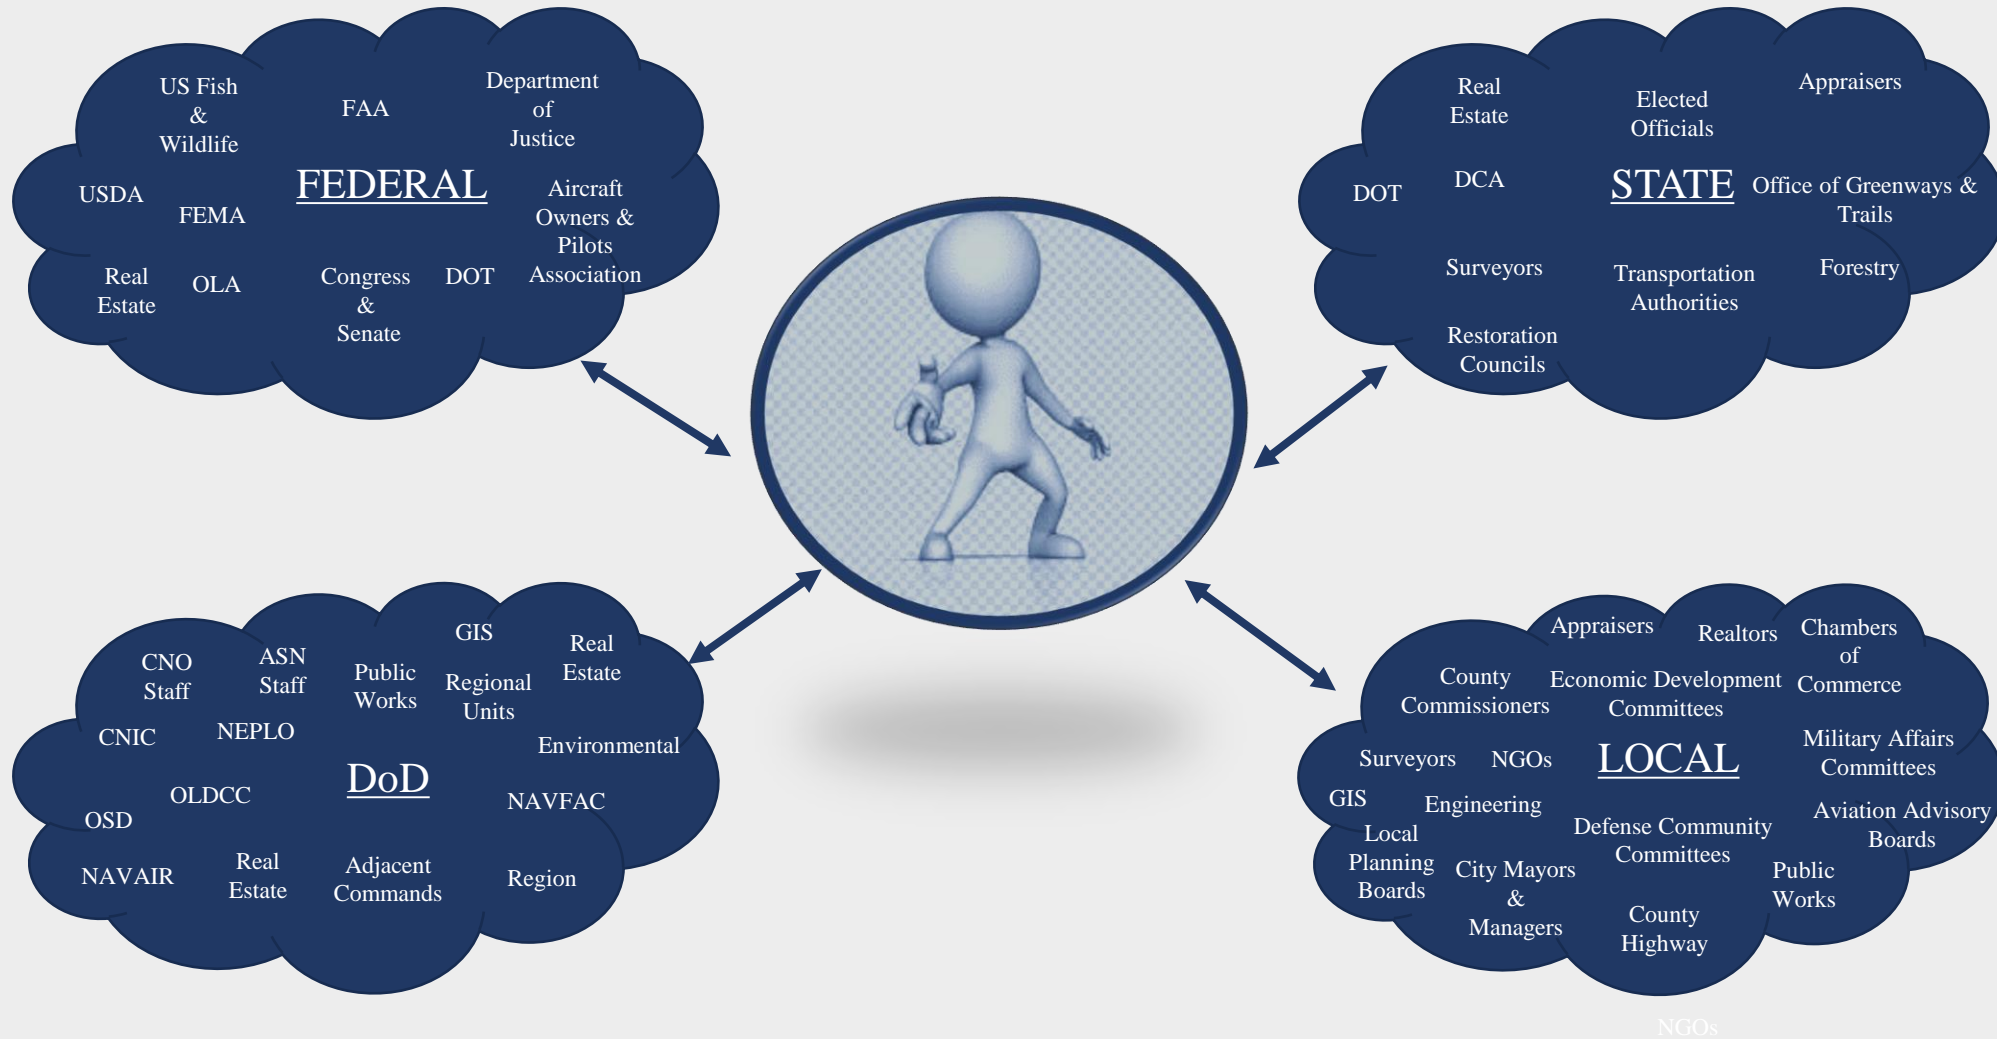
US Fish & Wildlife

FAA

Department of Justice

FEDERAL

USDA

FEMA

Aircraft Owners & Pilots Association

Real Estate

OLA

Congress & Senate

DOT

Real Estate

Elected Officials

Appraisers

DOT

DCA

STATE

Office of Greenways & Trails

Surveyors

Transportation Authorities

Forestry

Restoration Councils

CNO Staff

ASN Staff

Public Works

GIS

Regional Units

Real Estate

CNIC

NEPLO

Environmental

DoD

OLDCC

OSD

NAVFAC

NAVAIR

Real Estate

Adjacent Commands

Region

Appraisers

Realtors

Chambers of Commerce

County Commissioners

Economic Development Committees

Surveyors

NGOs

LOCAL

Military Affairs Committees

GIS

Engineering

Local Planning Boards

Defense Community Committees

Aviation Advisory Boards

City Mayors & Managers

Public Works

County Highway

NGOs